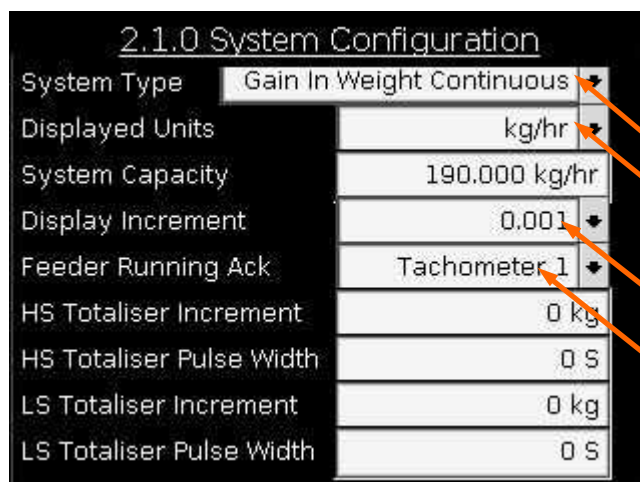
2.1.0 System Configuration

| | |
|---|---|
| System Type | Gain In Weight Continuous |
| Displayed Units | kg/hr |
| System Capacity | 190.000 kg/hr |
| Display Increment | 0.001 |
| Feeder Running Ack | Tachometer 1 |
| HS Totaliser Increment | 0 kg |
| HS Totaliser Pulse Width | 0 S |
| LS Totaliser Increment | 0 kg |
| LS Totaliser Pulse Width | 0 S |